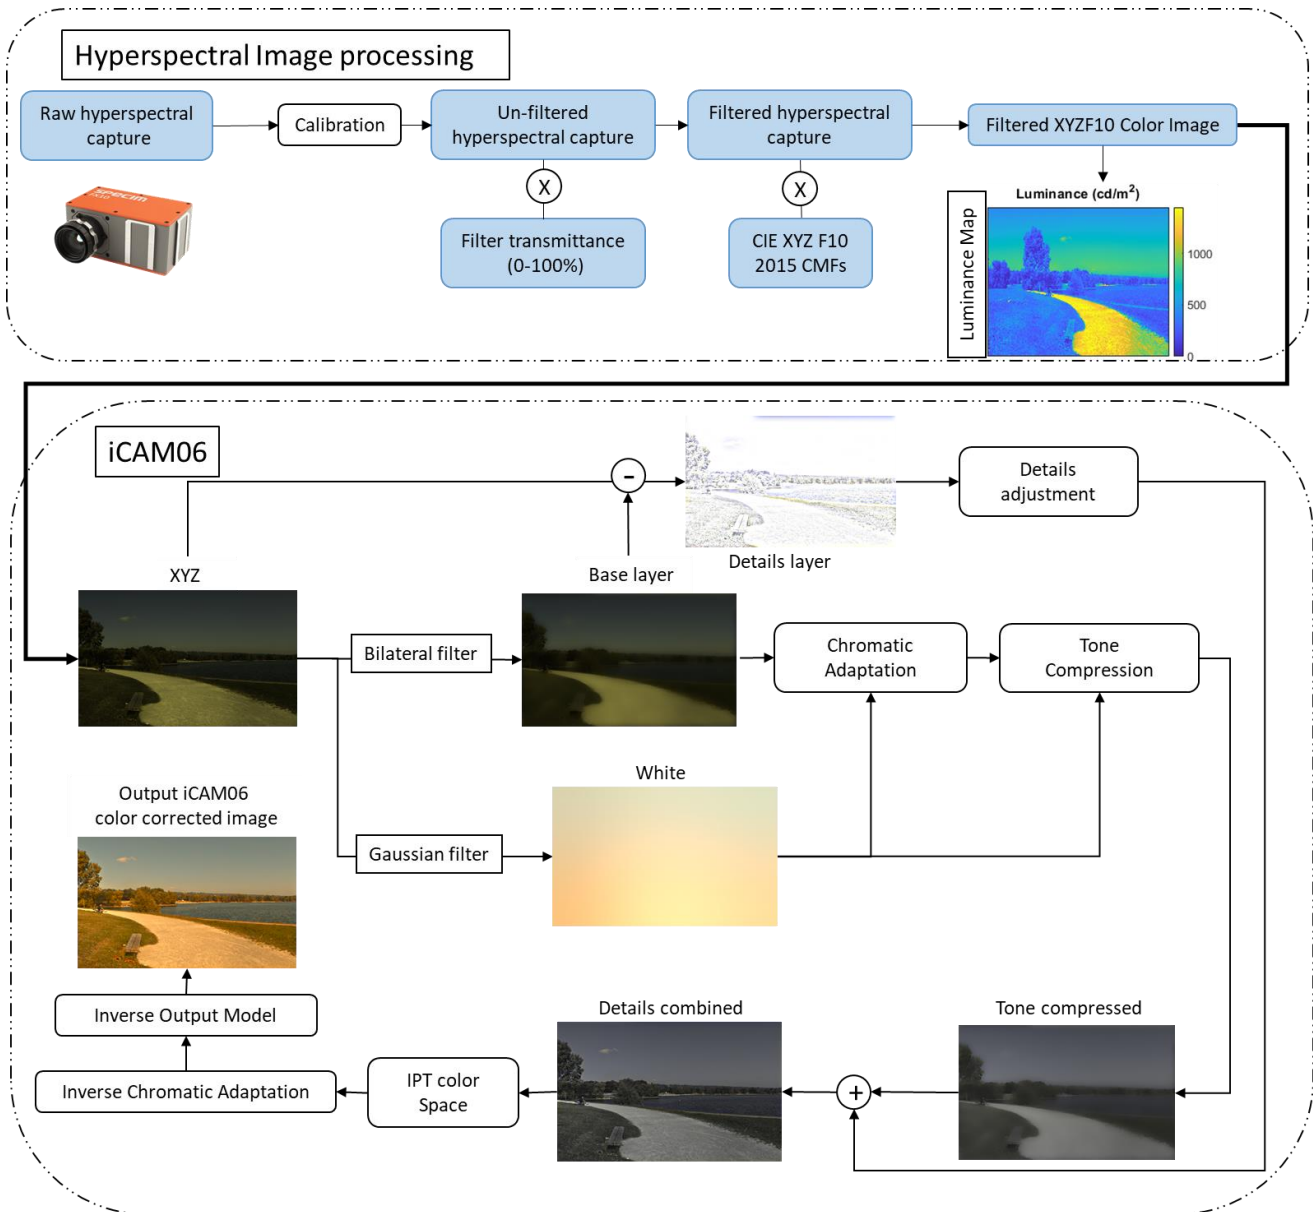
Hyperspectral Image processing

Raw hyperspectral capture

Calibration

Un-filtered hyperspectral capture

Filtered hyperspectral capture

Filtered XYZF10 Color Image

X

X

Filter transmittance (0-100%)

CIE XYZ F10 2015 CMFs

Luminance Map

Luminance (cd/m$^2$)

1000

500

0

iCAM06

-

Details adjustment

XYZ

Base layer

Details layer

Bilateral filter

Chromatic Adaptation

Tone Compression

White

Output iCAM06 color corrected image

Gaussian filter

Inverse Output Model

Details combined

Tone compressed

IPT color Space

Inverse Chromatic Adaptation

+